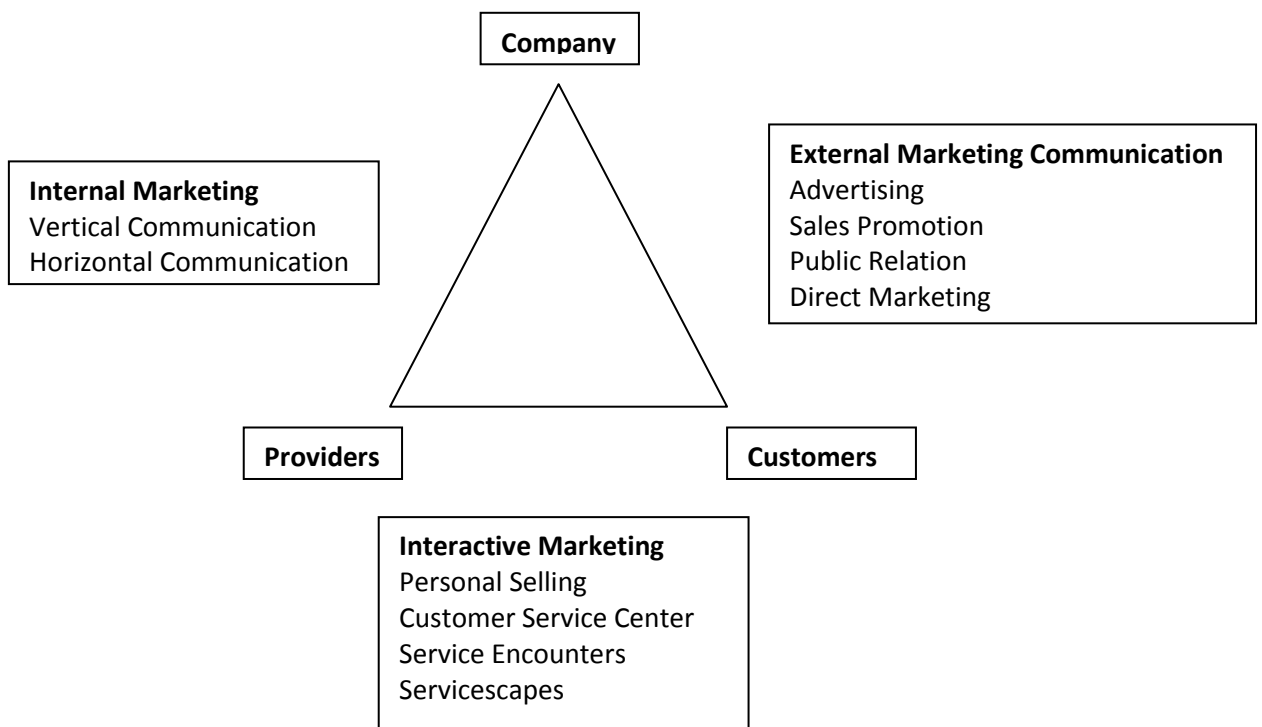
**Company**

**Internal Marketing**
Vertical Communication
Horizontal Communication

**External Marketing Communication**
Advertising
Sales Promotion
Public Relation
Direct Marketing

**Providers**

**Customers**

**Interactive Marketing**
Personal Selling
Customer Service Center
Service Encounters
Servicescapes